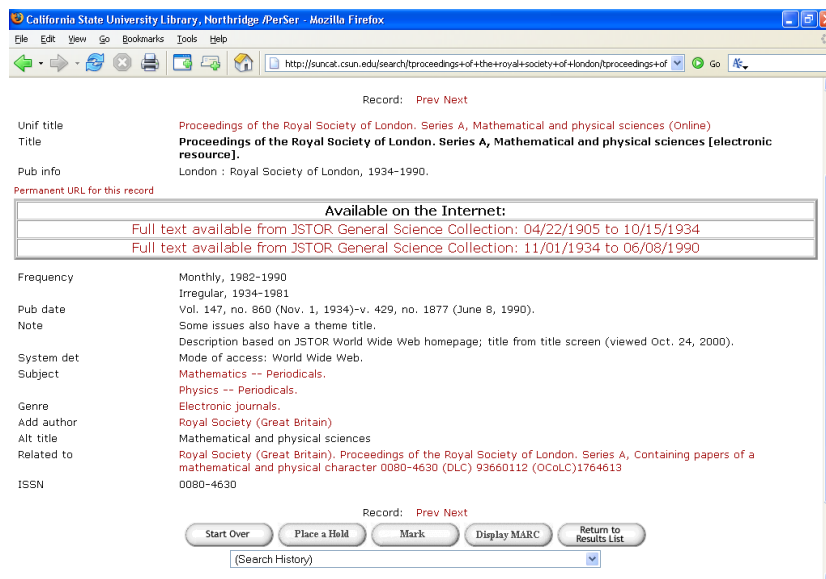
California State University Library, Northridge /PerSer - Mozilla Firefox

File Edit View Go Bookmarks Tools Help

http://suncat.csun.edu/search/tproceedings+of+the+royal+society+of+london/tproceedings+of

Go

Record: Prev Next

| | |
|---|---|
| Unif title | Proceedings of the Royal Society of London. Series A, Mathematical and physical sciences (Online) |
| Title | Proceedings of the Royal Society of London. Series A, Mathematical and physical sciences [electronic resource]. |
| Pub info | London : Royal Society of London, 1934-1990. |

Permanent URL for this record

| Available on the Internet: |
|---|
| Full text available from JSTOR General Science Collection: 04/22/1905 to 10/15/1934 |
| Full text available from JSTOR General Science Collection: 11/01/1934 to 06/08/1990 |

| | |
|---|---|
| Frequency | Monthly, 1982-1990 |
| | Irregular, 1934-1981 |
| Pub date | Vol. 147, no. 860 (Nov. 1, 1934)-v. 429, no. 1877 (June 8, 1990). |
| Note | Some issues also have a theme title. |
| | Description based on JSTOR World Wide Web homepage; title from title screen (viewed Oct. 24, 2000). |
| System det | Mode of access: World Wide Web. |
| Subject | Mathematics -- Periodicals. |
| | Physics -- Periodicals. |
| Genre | Electronic journals. |
| Add author | Royal Society (Great Britain) |
| Alt title | Mathematical and physical sciences |
| Related to | Royal Society (Great Britain). Proceedings of the Royal Society of London. Series A, Containing papers of a mathematical and physical character 0080-4630 (DLC) 93660112 (OCoLC)1764613 |
| ISSN | 0080-4630 |

Record: Prev Next

Start Over | Place a Hold | Mark | Display MARC | Return to Results List

(Search History)